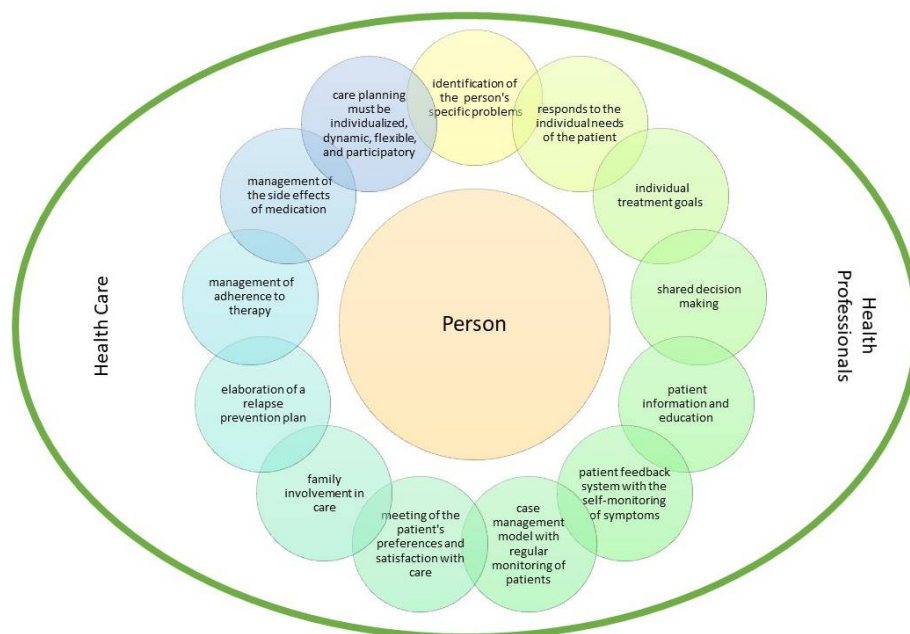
identification of the person's specific problems

responds to the individual needs of the patient

individual treatment goals

shared decision making

patient information and education

patient feedback system with the self-monitoring of symptoms

case management model with regular monitoring of patients

meeting of the patient's preferences and satisfaction with care

family involvement in care

elaboration of a relapse prevention plan

management of adherence to therapy

management of the side effects of medication

care planning must be individualized, dynamic, flexible, and participatory

Person

Health Care

Health Professionals